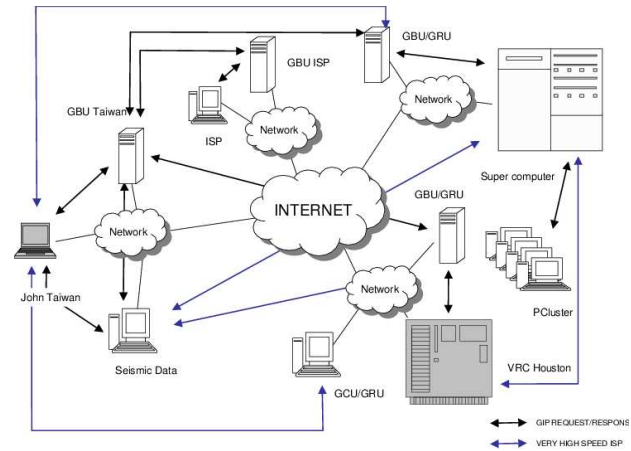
GBU/GRU

GBU ISP

GBU Taiwan

ISP

Network

Network

Super computer

INTERNET

GBU/GRU

Network

John Taiwan

Network

PCluster

Seismic Data

VRC Houston

GCU/GRU

GIP REQUEST/RESPONS

VERY HIGH SPEED ISP